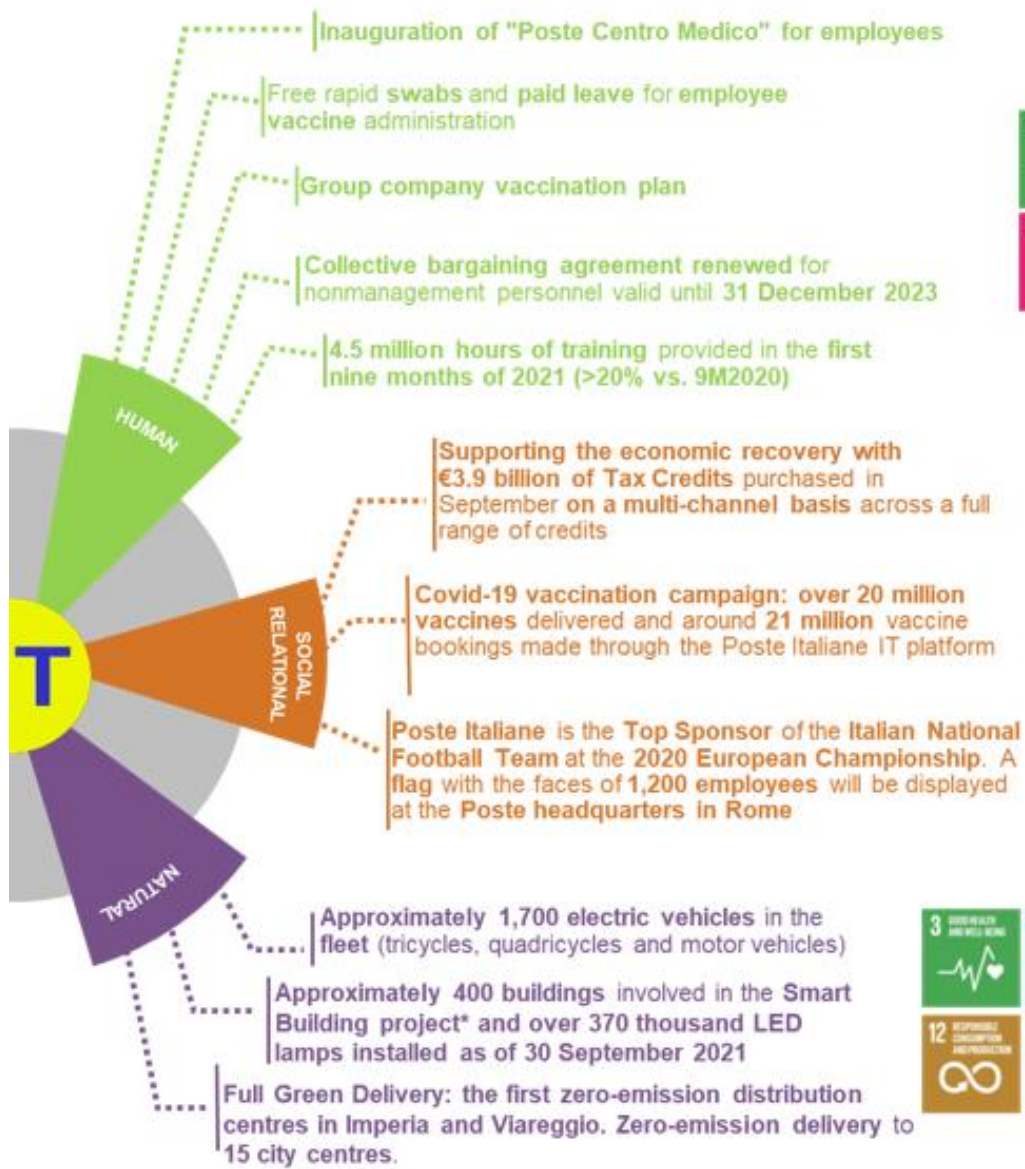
Inauguration of "Poste Centro Medico" for employees

Free rapid swabs and paid leave for employee vaccine administration

Group company vaccination plan

Collective bargaining agreement renewed for nonmanagement personnel valid until 31 December 2023

4.5 million hours of training provided in the first nine months of 2021 (>20% vs. 9M2020)

HUMAN

T

Supporting the economic recovery with €3.9 billion of Tax Credits purchased in September on a multi-channel basis across a full range of credits

SOCIAL RELATIONAL

Covid-19 vaccination campaign: over 20 million vaccines delivered and around 21 million vaccine bookings made through the Poste Italiane IT platform

Poste Italiane is the Top Sponsor of the Italian National Football Team at the 2020 European Championship. A flag with the faces of 1,200 employees will be displayed at the Poste headquarters in Rome

NATURAL

Approximately 1,700 electric vehicles in the fleet (tricycles, quadricycles and motor vehicles)

3 GOOD HEALTH AND WELL-BEING

Approximately 400 buildings involved in the Smart Building project* and over 370 thousand LED lamps installed as of 30 September 2021

12 RESPONSIBLE CONSUMPTION AND PRODUCTION

Full Green Delivery: the first zero-emission distribution centres in Imperia and Viareggio. Zero-emission delivery to 15 city centres.